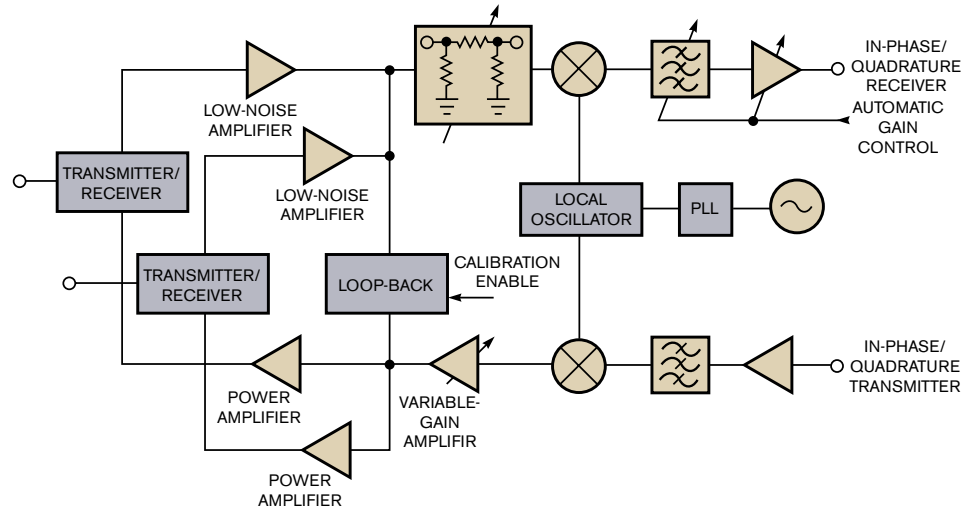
LOW-NOISE AMPLIFIER

LOW-NOISE AMPLIFIER

TRANSMITTER/ RECEIVER

TRANSMITTER/ RECEIVER

LOOP-BACK

CALIBRATION ENABLE

LOCAL OSCILLATOR

PLL

IN-PHASE/ QUADRATURE RECEIVER

AUTOMATIC GAIN CONTROL

IN-PHASE/ QUADRATURE TRANSMITTER

POWER AMPLIFIER

VARIABLE-GAIN AMPLIFIR

POWER AMPLIFIER